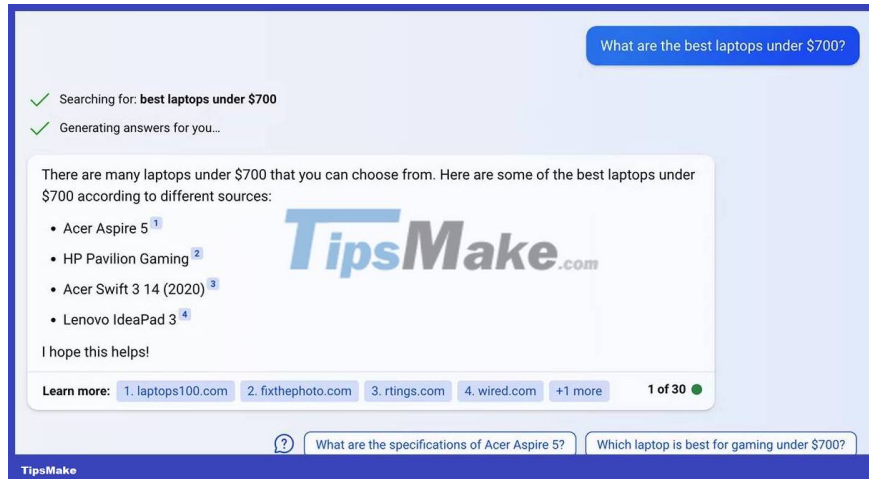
What are the best laptops under $700?

Searching for: **best laptops under $700**

Generating answers for you...

There are many laptops under $700 that you can choose from. Here are some of the best laptops under $700 according to different sources:

- Acer Aspire 5 1
- HP Pavilion Gaming 2
- Acer Swift 3 14 (2020) 3
- Lenovo IdeaPad 3 4

I hope this helps!

TipsMake.com

Learn more: 1. laptops100.com 2. fixthephoto.com 3. rtings.com 4. wired.com +1 more 1 of 30

What are the specifications of Acer Aspire 5? Which laptop is best for gaming under $700?

TipsMake